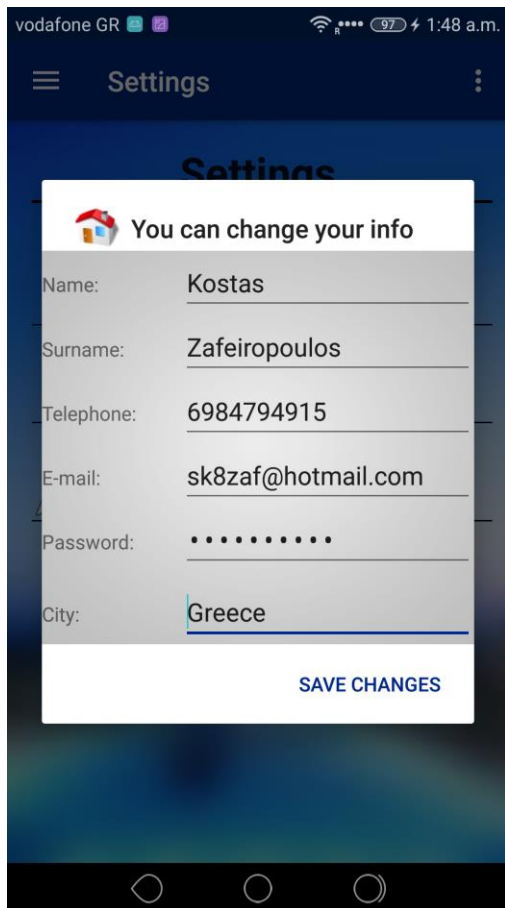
vodafone GR 97 1:48 a.m.

Settings

Settings

You can change your info

Name: Kostas

Surname: Zafeiropoulos

Telephone: 6984794915

E-mail: sk8zaf@hotmail.com

Password: ••••••••••

City: Greece

SAVE CHANGES